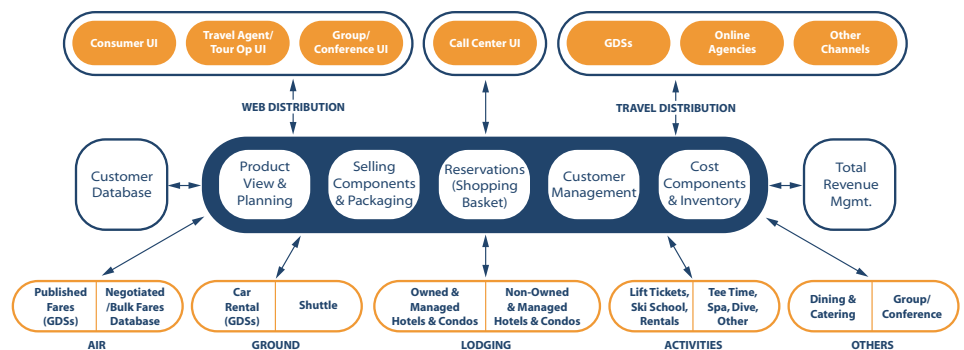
Consumer UI

Travel Agent/ Tour Op UI

Group/ Conference UI

Call Center UI

GDSs

Online Agencies

Other Channels

WEB DISTRIBUTION

TRAVEL DISTRIBUTION

Customer Database

Product View & Planning

Selling Components & Packaging

Reservations (Shopping Basket)

Customer Management

Cost Components & Inventory

Total Revenue Mgmt.

Published Fares (GDSs)

Negotiated /Bulk Fares Database

AIR

Car Rental (GDSs)

Shuttle

GROUND

Owned & Managed Hotels & Condos

Non-Owned & Managed Hotels & Condos

LODGING

Lift Tickets, Ski School, Rentals

Tee Time, Spa, Dive, Other

ACTIVITIES

Dining & Catering

Group/ Conference

OTHERS